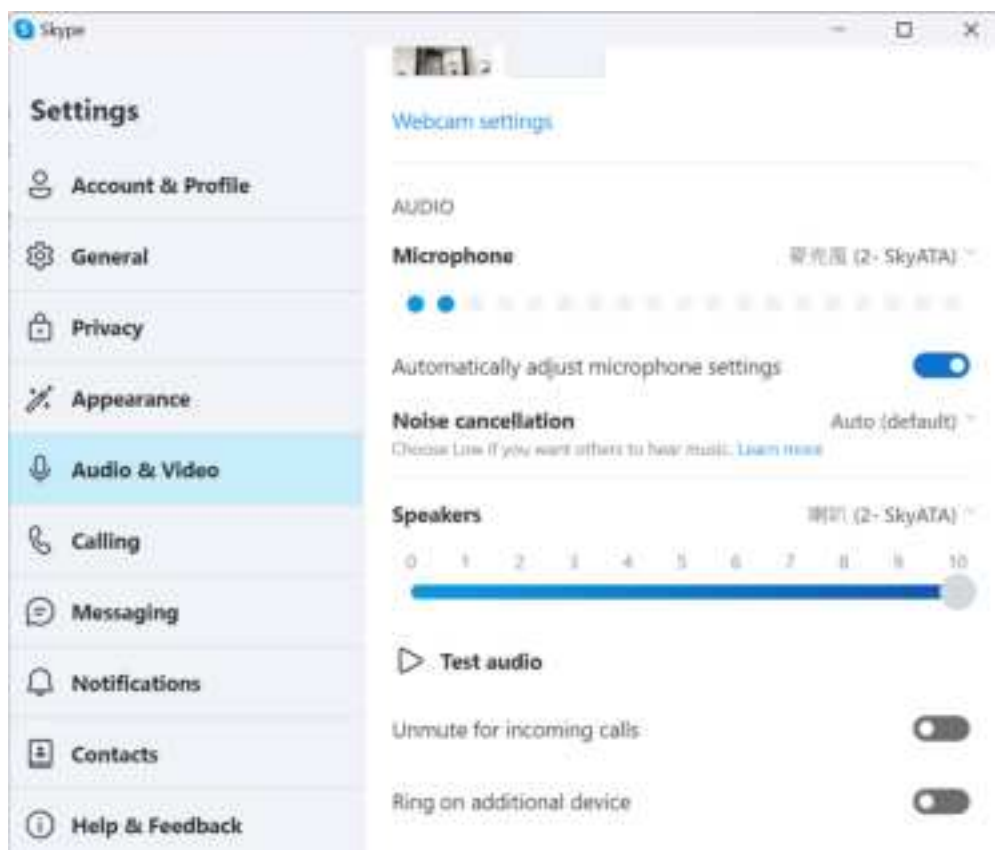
Skype

Settings

Account & Profile

General

Privacy

Appearance

Audio & Video

Calling

Messaging

Notifications

Contacts

Help & Feedback

Webcam settings

AUDIO

Microphone

麥克風 (2- SkyATA)

Automatically adjust microphone settings

Noise cancellation

Auto (default)

Choose Low if you want others to hear music. Learn more

Speakers

喇叭 (2- SkyATA)

0 1 2 3 4 5 6 7 8 9 10

Test audio

Unmute for incoming calls

Ring on additional device